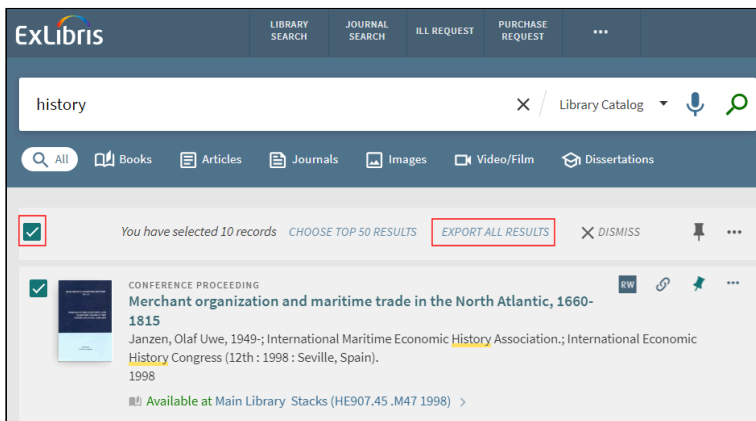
ExLibris

LIBRARY SEARCH
JOURNAL SEARCH
ILL REQUEST
PURCHASE REQUEST
•••

history

Library Catalog

All
Books
Articles
Journals
Images
Video/Film
Dissertations

You have selected 10 records CHOOSE TOP 50 RESULTS EXPORT ALL RESULTS DISMISS

CONFERENCE PROCEEDING
RW
Merchant organization and maritime trade in the North Atlantic, 1660-1815
Janzen, Olaf Uwe, 1949-; International Maritime Economic History Association.; International Economic History Congress (12th : 1998 : Seville, Spain).
1998
Available at Main Library Stacks (HE907.45 .M47 1998)